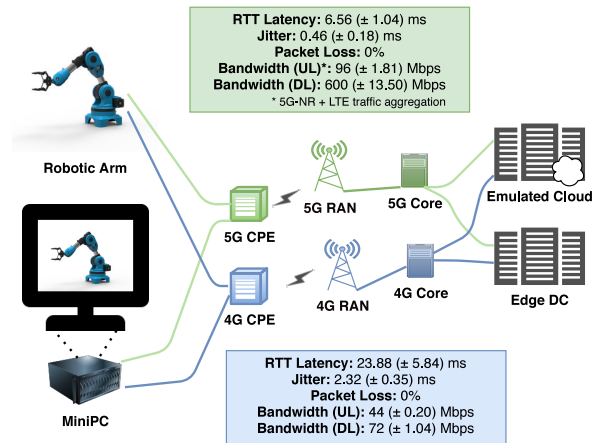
**RTT Latency:** 6.56 (± 1.04) ms
**Jitter:** 0.46 (± 0.18) ms
**Packet Loss:** 0%
**Bandwidth (UL)*:** 96 (± 1.81) Mbps
**Bandwidth (DL):** 600 (± 13.50) Mbps
* 5G-NR + LTE traffic aggregation

Robotic Arm

5G RAN

5G Core

Emulated Cloud

5G CPE

4G RAN

4G Core

4G CPE

Edge DC

MiniPC

**RTT Latency:** 23.88 (± 5.84) ms
**Jitter:** 2.32 (± 0.35) ms
**Packet Loss:** 0%
**Bandwidth (UL):** 44 (± 0.20) Mbps
**Bandwidth (DL):** 72 (± 1.04) Mbps